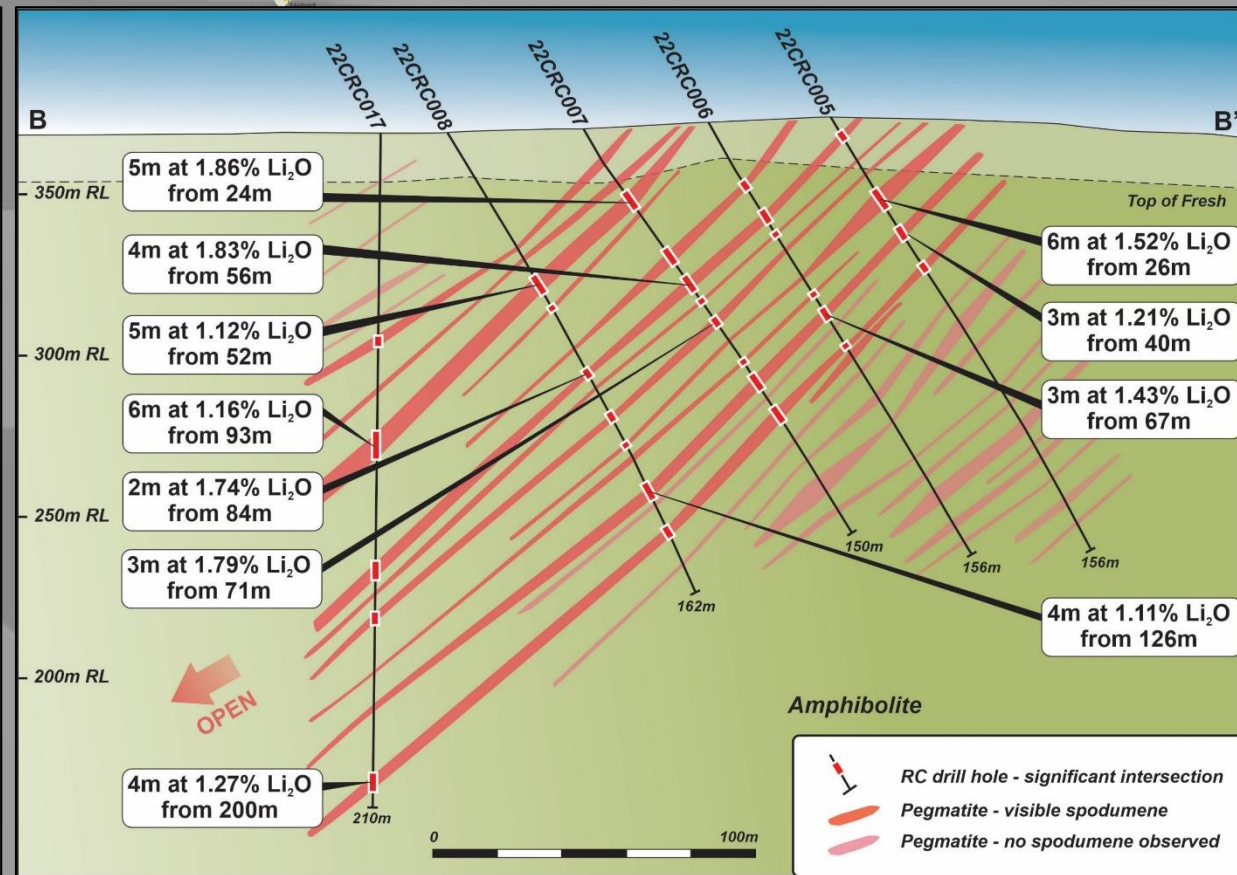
B

B'

22CRC017

22CRC008

22CRC007

22CRC006

22CRC005

350m RL

300m RL

250m RL

200m RL

Top of Fresh

5m at 1.86% $Li_2O$ from 24m

4m at 1.83% $Li_2O$ from 56m

5m at 1.12% $Li_2O$ from 52m

6m at 1.16% $Li_2O$ from 93m

2m at 1.74% $Li_2O$ from 84m

3m at 1.79% $Li_2O$ from 71m

4m at 1.27% $Li_2O$ from 200m

6m at 1.52% $Li_2O$ from 26m

3m at 1.21% $Li_2O$ from 40m

3m at 1.43% $Li_2O$ from 67m

4m at 1.11% $Li_2O$ from 126m

150m

156m

156m

162m

210m

OPEN

Amphibolite

0

100m

RC drill hole - significant intersection

Pegmatite - visible spodumene

Pegmatite - no spodumene observed